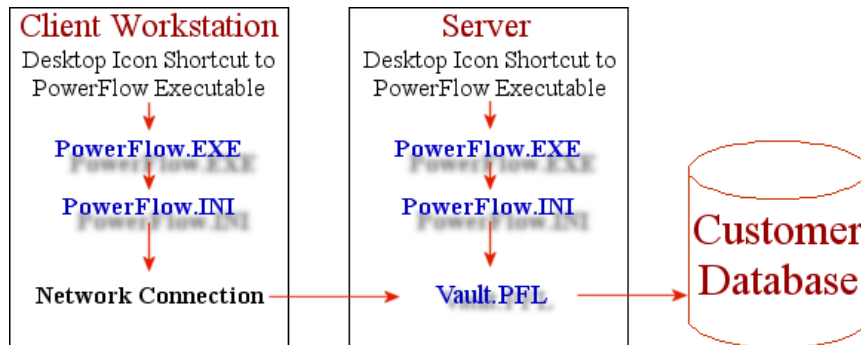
Client Workstation

Desktop Icon Shortcut to PowerFlow Executable

PowerFlow.EXE

PowerFlow.INI

Network Connection

Server

Desktop Icon Shortcut to PowerFlow Executable

PowerFlow.EXE

PowerFlow.INI

Vault.PFL

Customer Database